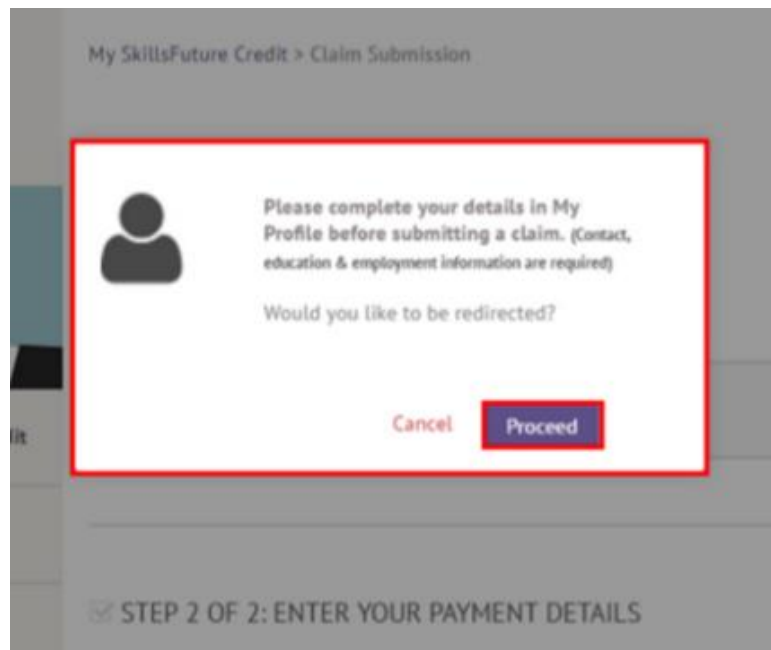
My SkillsFuture Credit > Claim Submission

Please complete your details in My Profile before submitting a claim. (Contact, education & employment information are required)

Would you like to be redirected?

Cancel

Proceed

lit

STEP 2 OF 2: ENTER YOUR PAYMENT DETAILS